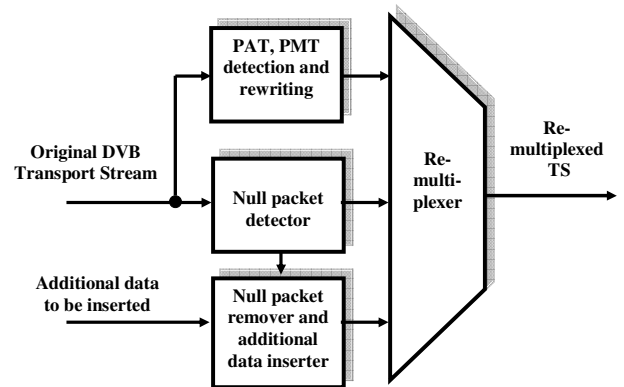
PAT, PMT detection and rewriting

Original DVB Transport Stream

Null packet detector

Additional data to be inserted

Null packet remover and additional data inserter

Re-multi-plexer

Re-multiplexed TS